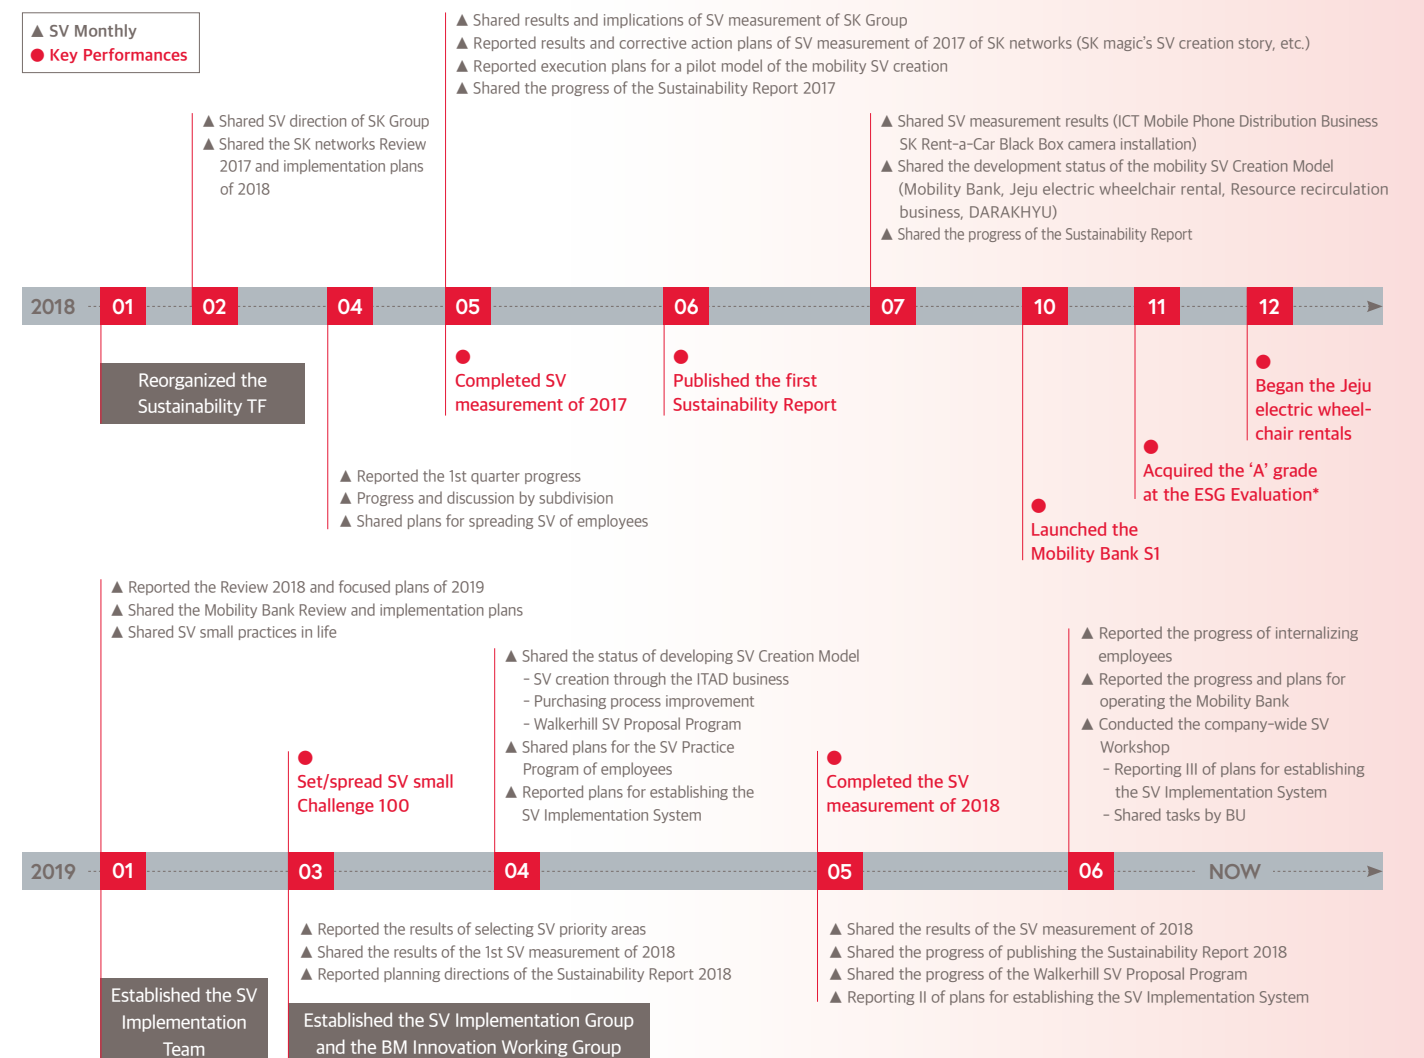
▲ SV Monthly
● Key Performances

▲ Shared results and implications of SV measurement of SK Group
▲ Reported results and corrective action plans of SV measurement of 2017 of SK networks (SK magic's SV creation story, etc.)
▲ Reported execution plans for a pilot model of the mobility SV creation
▲ Shared the progress of the Sustainability Report 2017

▲ Shared SV direction of SK Group
▲ Shared the SK networks Review 2017 and implementation plans of 2018

▲ Shared SV measurement results (ICT Mobile Phone Distribution Business SK Rent-a-Car Black Box camera installation)
▲ Shared the development status of the mobility SV Creation Model (Mobility Bank, Jeju electric wheelchair rental, Resource recirculation business, DARAKHYU)
▲ Shared the progress of the Sustainability Report

2018 01 02 04 05 06 07 10 11 12

Reorganized the Sustainability TF

● Completed SV measurement of 2017

● Published the first Sustainability Report

● Began the Jeju electric wheelchair rentals

● Acquired the 'A' grade at the ESG Evaluation*

● Launched the Mobility Bank S1

▲ Reported the 1st quarter progress
▲ Progress and discussion by subdivision
▲ Shared plans for spreading SV of employees

▲ Reported the Review 2018 and focused plans of 2019
▲ Shared the Mobility Bank Review and implementation plans
▲ Shared SV small practices in life

▲ Shared the status of developing SV Creation Model
- SV creation through the ITAD business
- Purchasing process improvement
- Walkerhill SV Proposal Program
▲ Shared plans for the SV Practice Program of employees
▲ Reported plans for establishing the SV Implementation System

▲ Reported the progress of internalizing employees
▲ Reported the progress and plans for operating the Mobility Bank
▲ Conducted the company-wide SV Workshop
- Reporting III of plans for establishing the SV Implementation System
- Shared tasks by BU

● Set/spread SV small Challenge 100

● Completed the SV measurement of 2018

2019 01 03 04 05 06 NOW

▲ Reported the results of selecting SV priority areas
▲ Shared the results of the 1st SV measurement of 2018
▲ Reported planning directions of the Sustainability Report 2018

▲ Shared the results of the SV measurement of 2018
▲ Shared the progress of publishing the Sustainability Report 2018
▲ Shared the progress of the Walkerhill SV Proposal Program
▲ Reporting II of plans for establishing the SV Implementation System

Established the SV Implementation Team

Established the SV Implementation Group and the BM Innovation Working Group